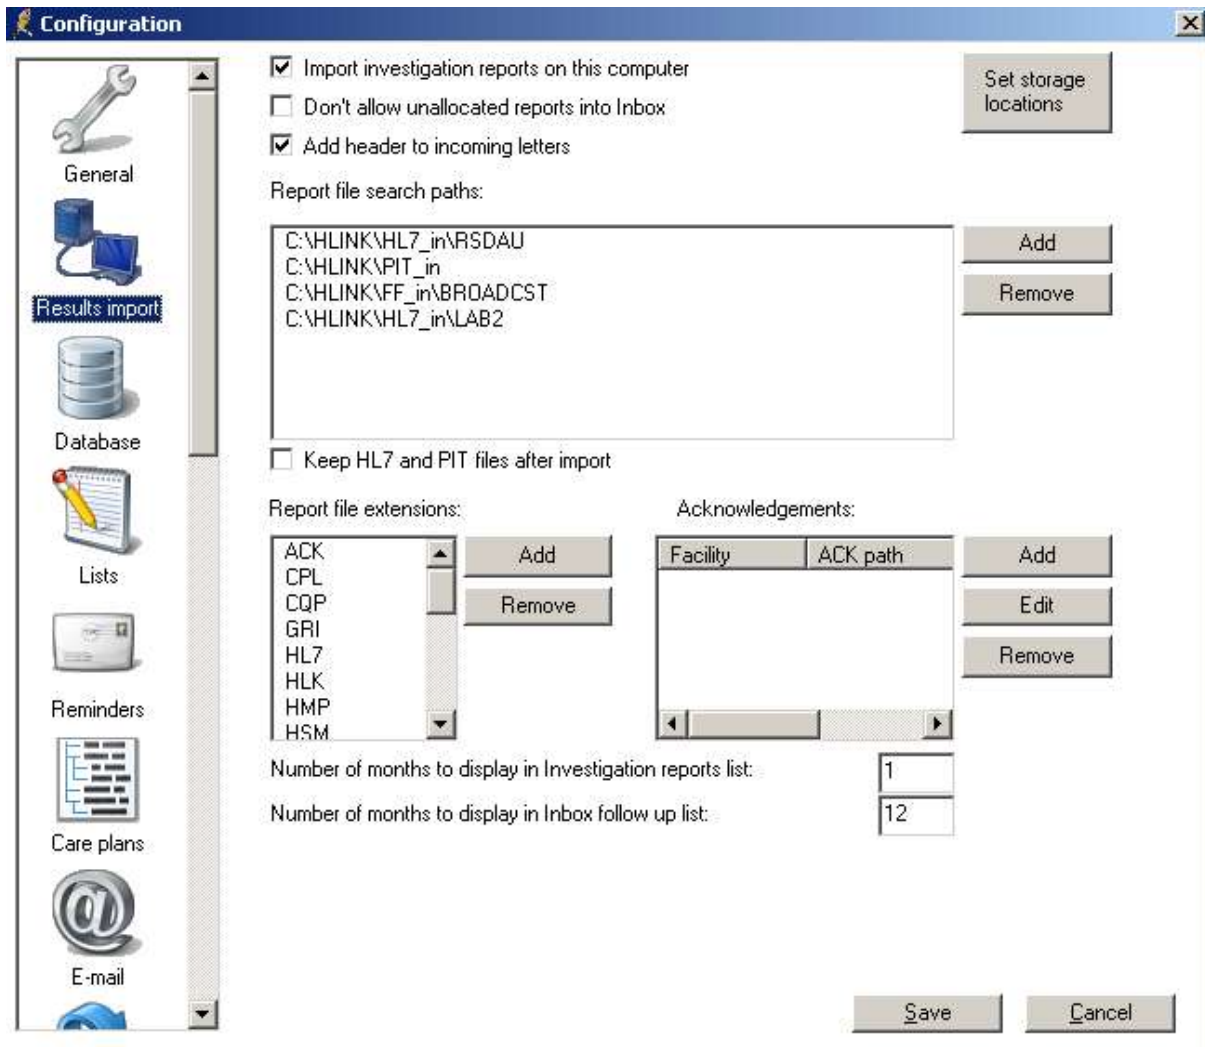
Configuration

General
Results import
Database
Lists
Reminders
Care plans
E-mail

Import investigation reports on this computer
Don't allow unallocated reports into Inbox
Add header to incoming letters

Set storage locations

Report file search paths:

C:\HLINK\HL7_in\RSDAU
C:\HLINK\PIT_in
C:\HLINK\FF_in\BROADCST
C:\HLINK\HL7_in\LAB2

Add
Remove

Keep HL7 and PIT files after import

Report file extensions:

ACK
CPL
CQP
GRI
HL7
HLK
HMP
HSM

Add
Remove

Acknowledgements:

| Facility | ACK path |
|---|---|

Add
Edit
Remove

Number of months to display in Investigation reports list: 1

Number of months to display in Inbox follow up list: 12

Save
Cancel